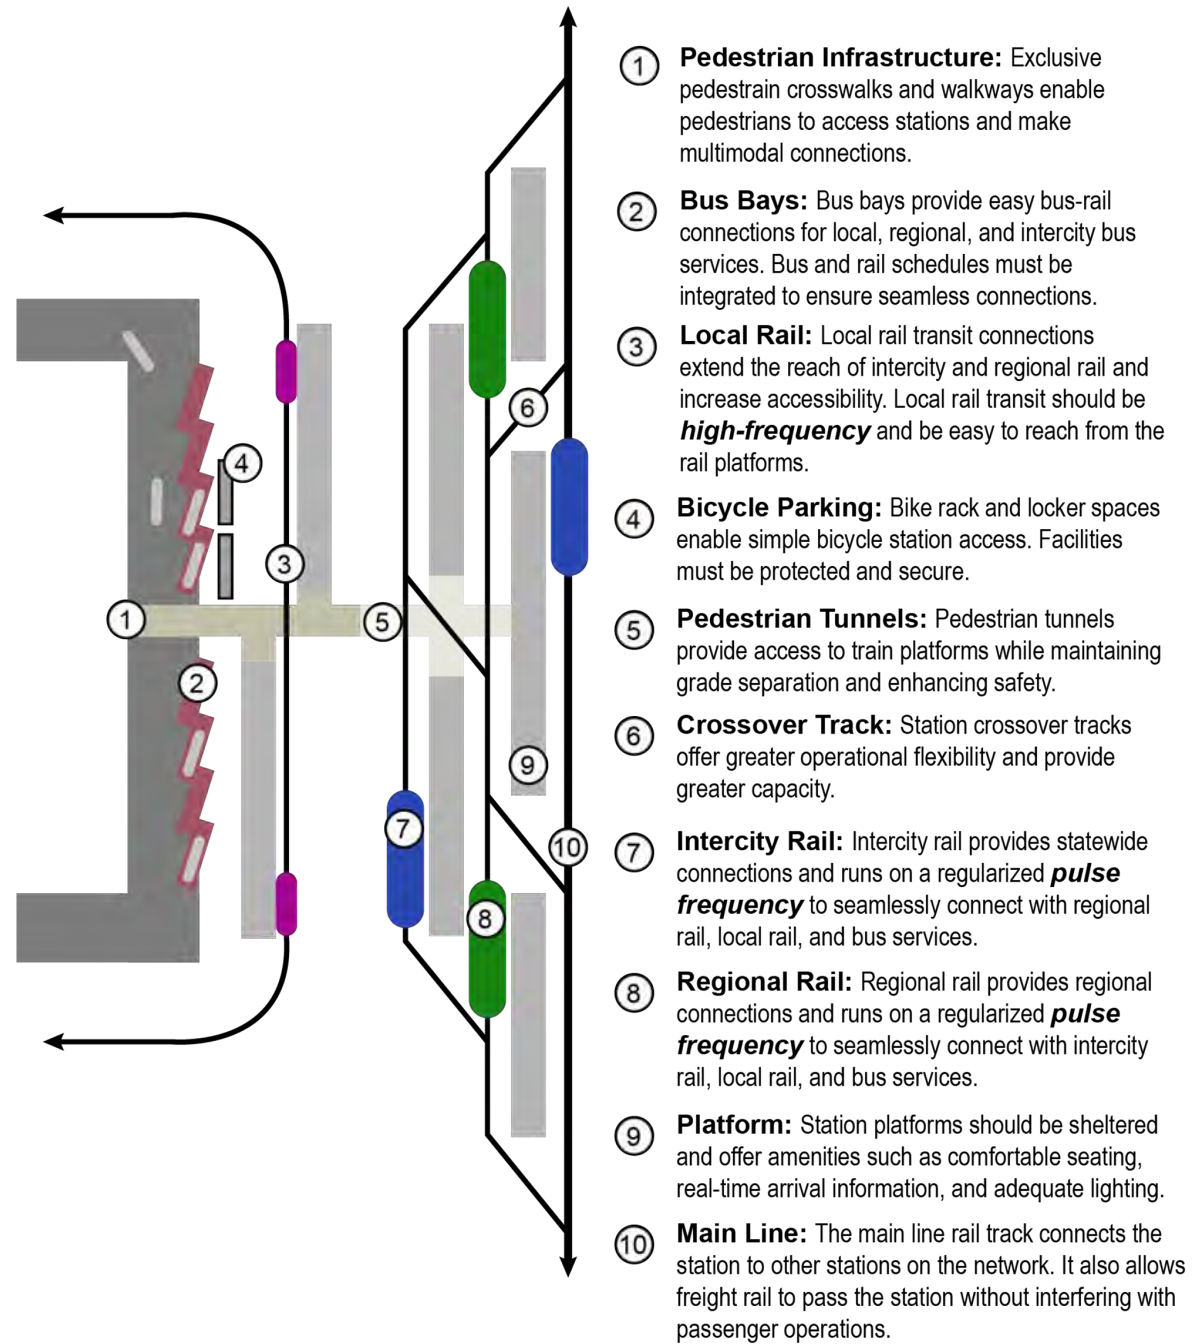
4

3

1

5

2

6

9

10

7

8

1 **Pedestrian Infrastructure:** Exclusive pedestrain crosswalks and walkways enable pedestrians to access stations and make multimodal connections.

2 **Bus Bays:** Bus bays provide easy bus-rail connections for local, regional, and intercity bus services. Bus and rail schedules must be integrated to ensure seamless connections.

3 **Local Rail:** Local rail transit connections extend the reach of intercity and regional rail and increase accessibility. Local rail transit should be ***high-frequency*** and be easy to reach from the rail platforms.

4 **Bicycle Parking:** Bike rack and locker spaces enable simple bicycle station access. Facilities must be protected and secure.

5 **Pedestrian Tunnels:** Pedestrian tunnels provide access to train platforms while maintaining grade separation and enhancing safety.

6 **Crossover Track:** Station crossover tracks offer greater operational flexibility and provide greater capacity.

7 **Intercity Rail:** Intercity rail provides statewide connections and runs on a regularized ***pulse frequency*** to seamlessly connect with regional rail, local rail, and bus services.

8 **Regional Rail:** Regional rail provides regional connections and runs on a regularized ***pulse frequency*** to seamlessly connect with intercity rail, local rail, and bus services.

9 **Platform:** Station platforms should be sheltered and offer amenities such as comfortable seating, real-time arrival information, and adequate lighting.

10 **Main Line:** The main line rail track connects the station to other stations on the network. It also allows freight rail to pass the station without interfering with passenger operations.